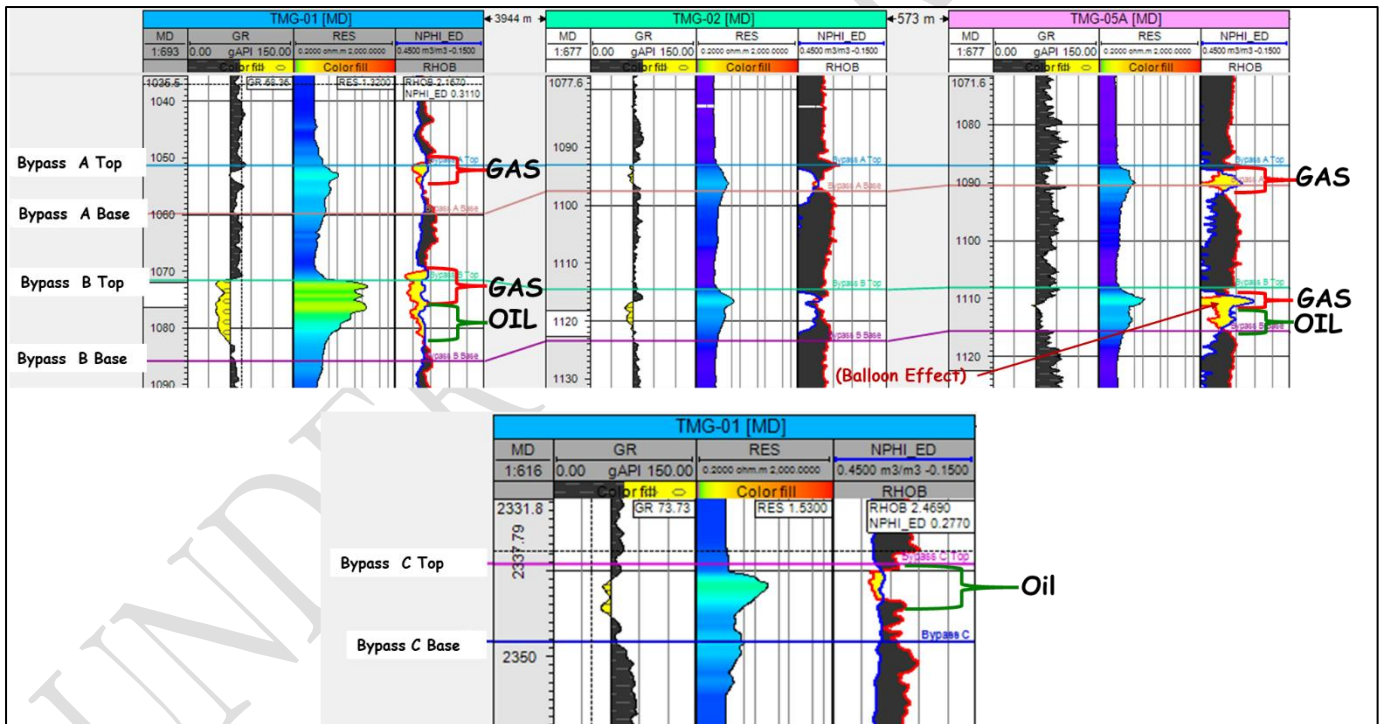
TMG-01 [MD]
3944 m
TMG-02 [MD]
573 m
TMG-05A [MD]

| MD | GR | RES | NPHI_ED |
|---|---|---|---|
| 1:693 | 0.00 gAPI 150.00 | 0.2000 ohm.m 2,000.0000 | 0.4500 m3/m3 -0.1500 |
| | Color fill | Color fill | RHOB |

| MD | GR | RES | NPHI_ED |
|---|---|---|---|
| 1:677 | 0.00 gAPI 150.00 | 0.2000 ohm.m 2,000.0000 | 0.4500 m3/m3 -0.1500 |
| | Color fill | Color fill | RHOB |

| MD | GR | RES | NPHI_ED |
|---|---|---|---|
| 1:677 | 0.00 gAPI 150.00 | 0.2000 ohm.m 2,000.0000 | 0.4500 m3/m3 -0.1500 |
| | Color fill | Color fill | RHOB |

1036.5 GR 68.35 RES 1.3200 RHOB 2.1670 NPHI_ED 0.3110
1040
1050
1060
1070
1080
1090

1077.6
1090
1100
1110
1120
1130

1071.6
1080
1090
1100
1110
1120

Bypass A Top
Bypass A Base
Bypass B Top
Bypass B Base
Bypass A Top
Bypass A Base
Bypass B Top
Bypass B Base
GAS
GAS
OIL
GAS
GAS
OIL
(Balloon Effect)

TMG-01 [MD]

| MD | GR | RES | NPHI_ED |
|---|---|---|---|
| 1:616 | 0.00 gAPI 150.00 | 0.2000 ohm.m 2,000.0000 | 0.4500 m3/m3 -0.1500 |
| | Color fill | Color fill | RHOB |

2331.8 GR 73.73 RES 1.5300 RHOB 2.4690 NPHI_ED 0.2770
2337.79
2350

Bypass C Top
Bypass C Base
Bypass C Top
Bypass C
Oil